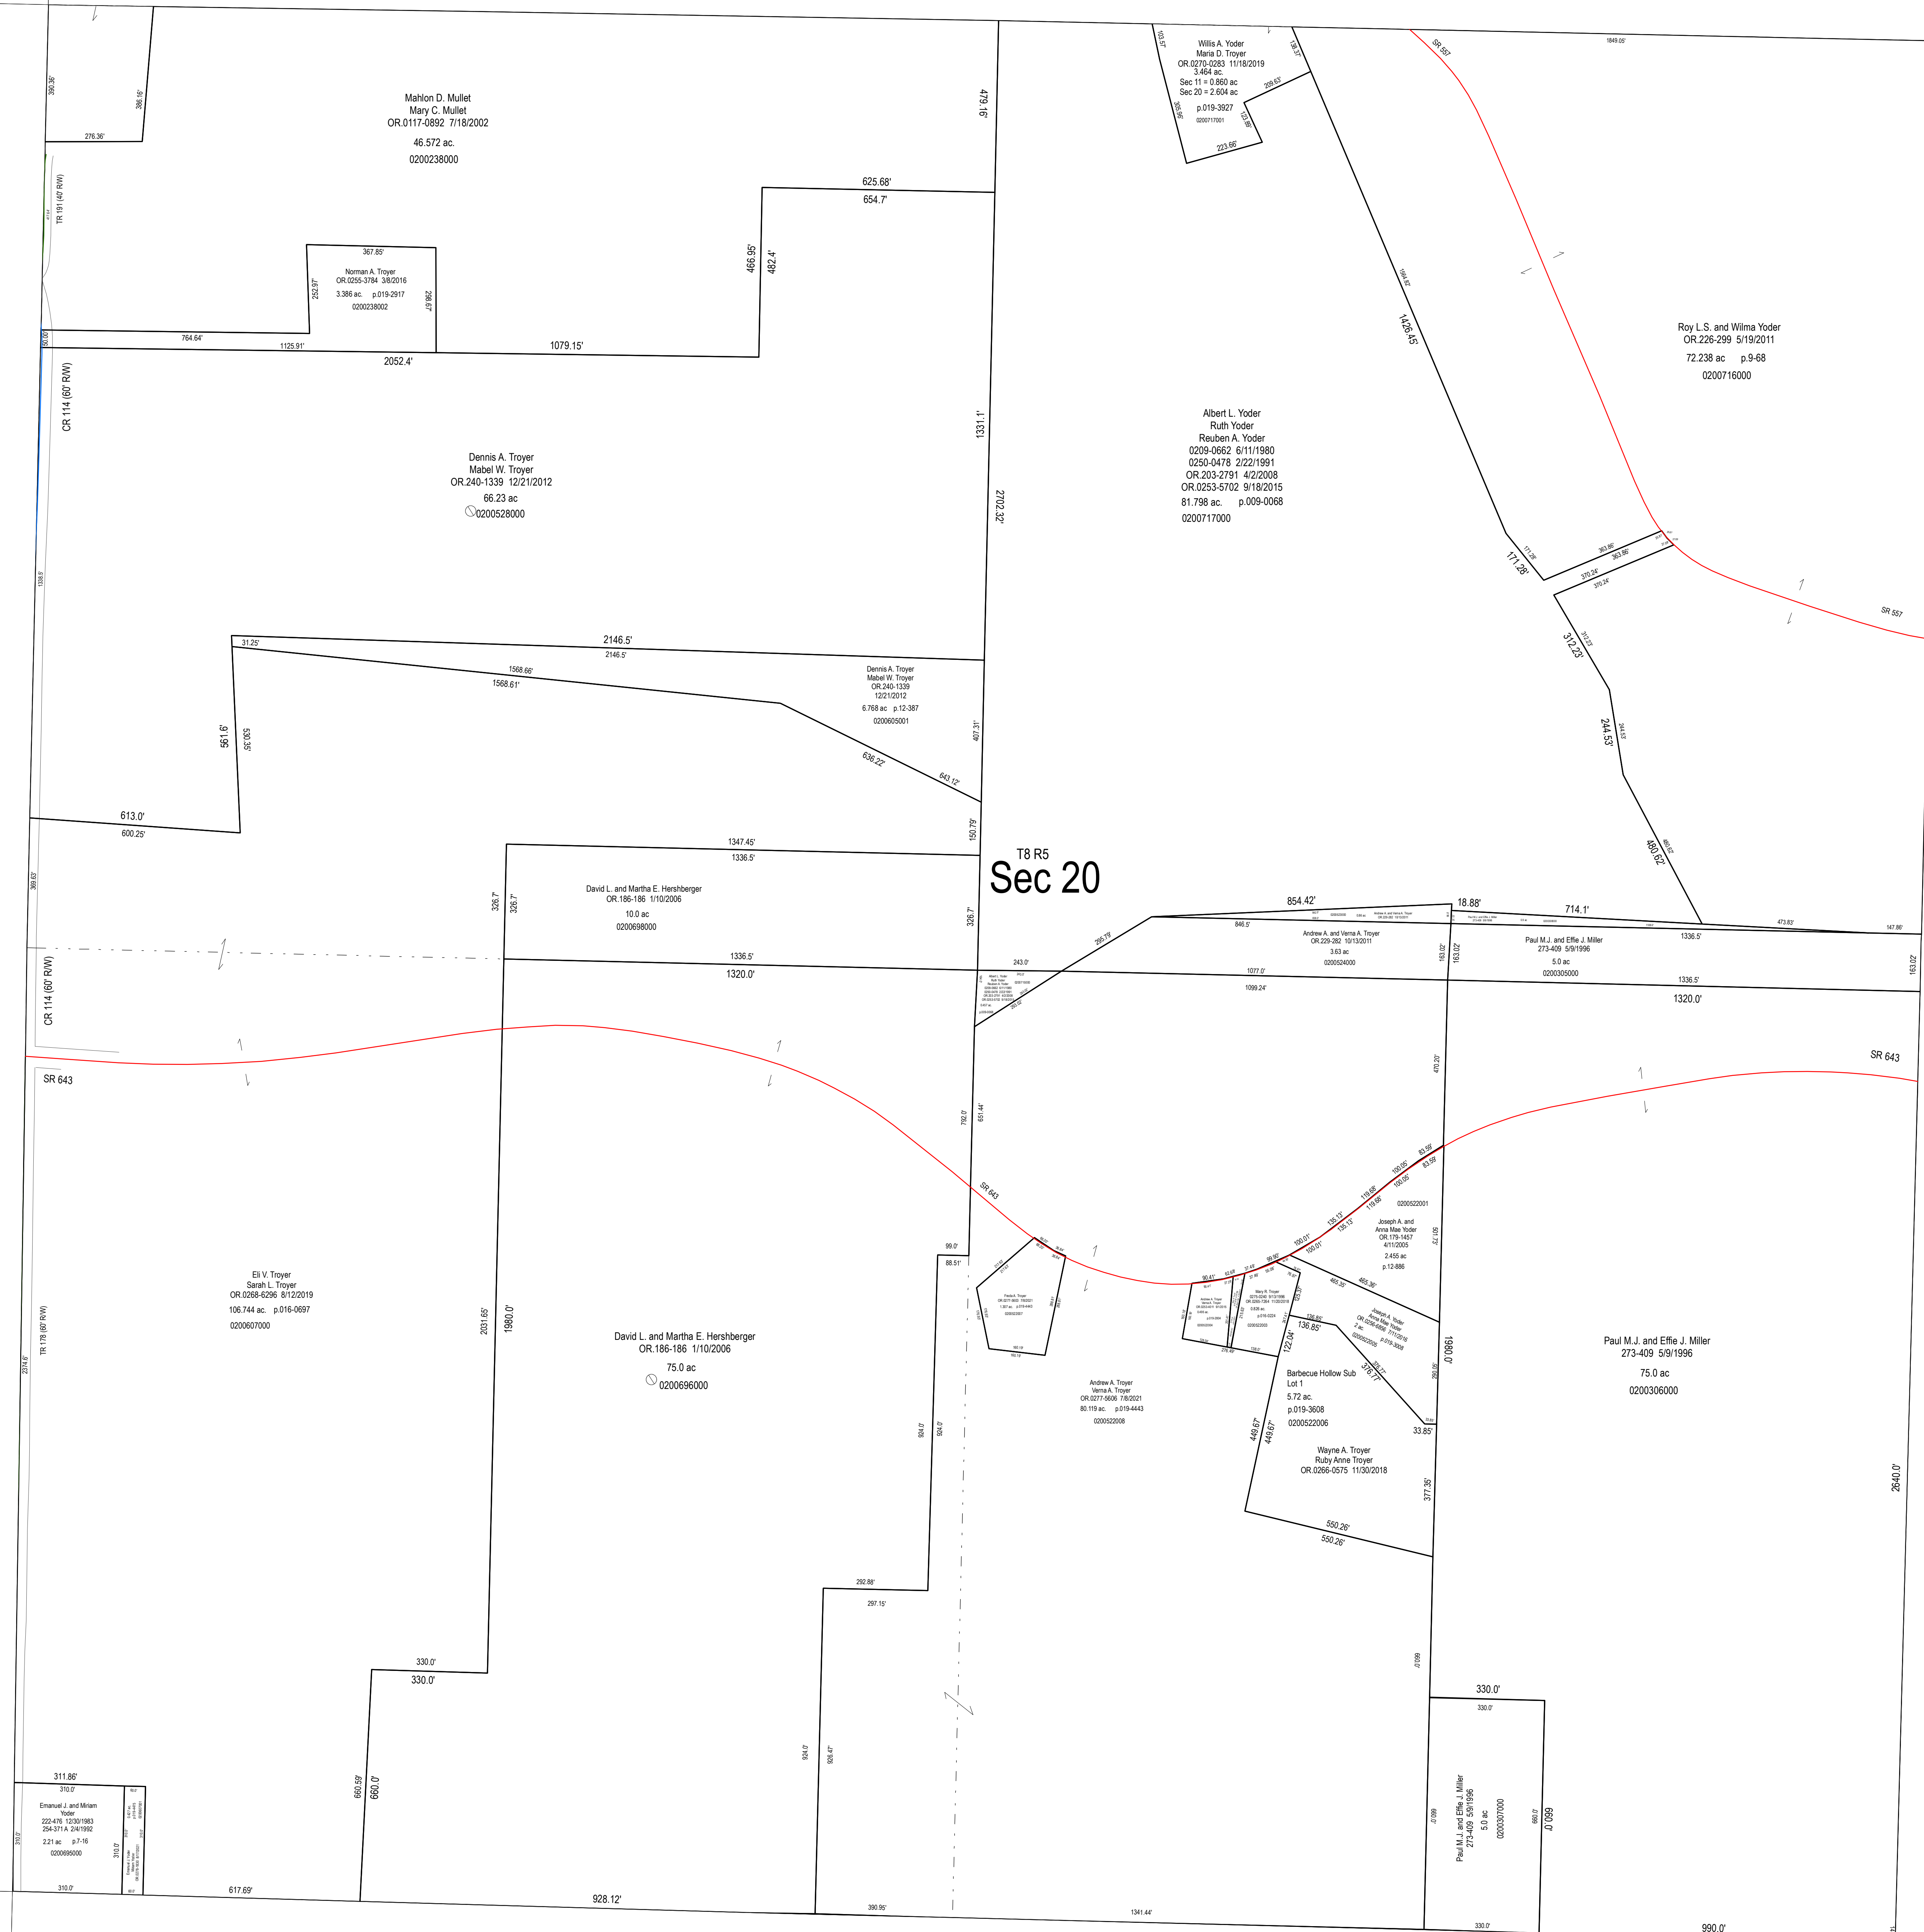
Mahlon D. Mullet
Mary C. Mullet
OR.0117-0892 7/18/2002
46.572 ac.
0200238000

390.36'
386.16'
276.36'
TR 191 (40' R/W)

Willis A. Yoder
Maria D. Troyer
OR.0270-0283 11/18/2019
3.464 ac.
Sec 11 = 0.860 ac
Sec 20 = 2.604 ac
p.019-3927
0200717001

103.57'
138.37'
209.63'
305.95'
123.89'
223.66'
1849.05'
SR 557

479.16'
625.68'
654.7'

367.85'
Norman A. Troyer
OR.0255-3784 3/8/2016
3.386 ac. p.019-2917
0200238002
252.97'
298.67'
466.55'
482.4'
764.64'
1125.91'
1079.15'
2052.4'
50.00'

1426.45'
1084.92'

Roy L.S. and Wilma Yoder
OR.226-299 5/19/2011
72.238 ac p.9-68
0200716000

CR 114 (60' R/W)

Albert L. Yoder
Ruth Yoder
Reuben A. Yoder
0209-0662 6/11/1980
0250-0478 2/22/1991
OR.203-2791 4/2/2008
OR.0253-5702 9/18/2015
81.798 ac. p.009-0068
0200717000

1331.1'
2702.32'

Dennis A. Troyer
Mabel W. Troyer
OR.240-1339 12/21/2012
66.23 ac
0200528000

171.28'
363.86'
370.24'
SR 557

31.25'
2146.5'
2146.5'
1568.66'
1568.61'

Dennis A. Troyer
Mabel W. Troyer
OR.240-1339
12/21/2012
6.768 ac p.12-387
0200605001

312.23'
561.6'
530.35'
407.31'
636.22'
643.12'
244.53'

613.0'
600.25'
150.79'
1347.45'
1336.5'
490.62'

T8 R5
Sec 20

David L. and Martha E. Hershberger
OR.186-186 1/10/2006
10.0 ac
0200698000

326.7'
326.7'
854.42'
18.88'
714.1'
846.5'
473.83'
147.86'

Andrew A. and Verna A. Troyer
OR.229-282 10/13/2011
3.63 ac
0200524000

Paul M.J. and Effie J. Miller
273-409 5/9/1996
5.0 ac
0200305000

1336.5'
163.02'
163.02'
163.02'
1336.5'
1320.0'
1320.0'
285.79'
243.0'
1077.0'
1099.24'
1336.5'

CR 114 (60' R/W)
SR 643
SR 643

792.0'
651.44'
470.20'

SR 643
83.59'
100.05'
119.66'
135.13'
100.01'
0200522001

Joseph A. and
Anna Mae Yoder
OR.179-1457
4/11/2005
2.455 ac
p.12-886

99.0'
88.51'

Eli V. Troyer
Sarah L. Troyer
OR.0268-6296 8/12/2019
106.744 ac. p.016-0697
0200607000

TR 178 (60' R/W)
2374.6'

2031.65'
1980.0'

David L. and Martha E. Hershberger
OR.186-186 1/10/2006
75.0 ac
0200696000

465.36'
136.85'
122.04'
Barbecue Hollow Sub
Lot 1
5.72 ac.
p.019-3608
0200522006
376.77'
33.85'

Andrew A. Troyer
Verna A. Troyer
OR.0277-5606 7/8/2021
80.119 ac. p.019-4443
0200522008

1980.0'
Paul M.J. and Effie J. Miller
273-409 5/9/1996
75.0 ac
0200306000

2640.0'

449.67'
449.67'
Wayne A. Troyer
Ruby Anne Troyer
OR.0266-0575 11/30/2018
377.35'
550.26'
550.26'

924.0'
924.0'
292.88'
297.15'
330.0'
330.0'
330.0'
330.0'

311.86'
310.0'
Emanuel J. and Miriam
Yoder
222-476 12/30/1983
254-371 A 2/4/1992
2.21 ac p.7-16
0200695000
310.0'
310.0'
310.0'

660.59'
660.0'
924.0'
928.47'

Paul M.J. and Effie J. Miller
273-409 5/9/1996
5.0 ac
0200307000
660.0'
660.0'
660.0'

617.69'
928.12'
390.95'
1341.44'
330.0'
990.0'